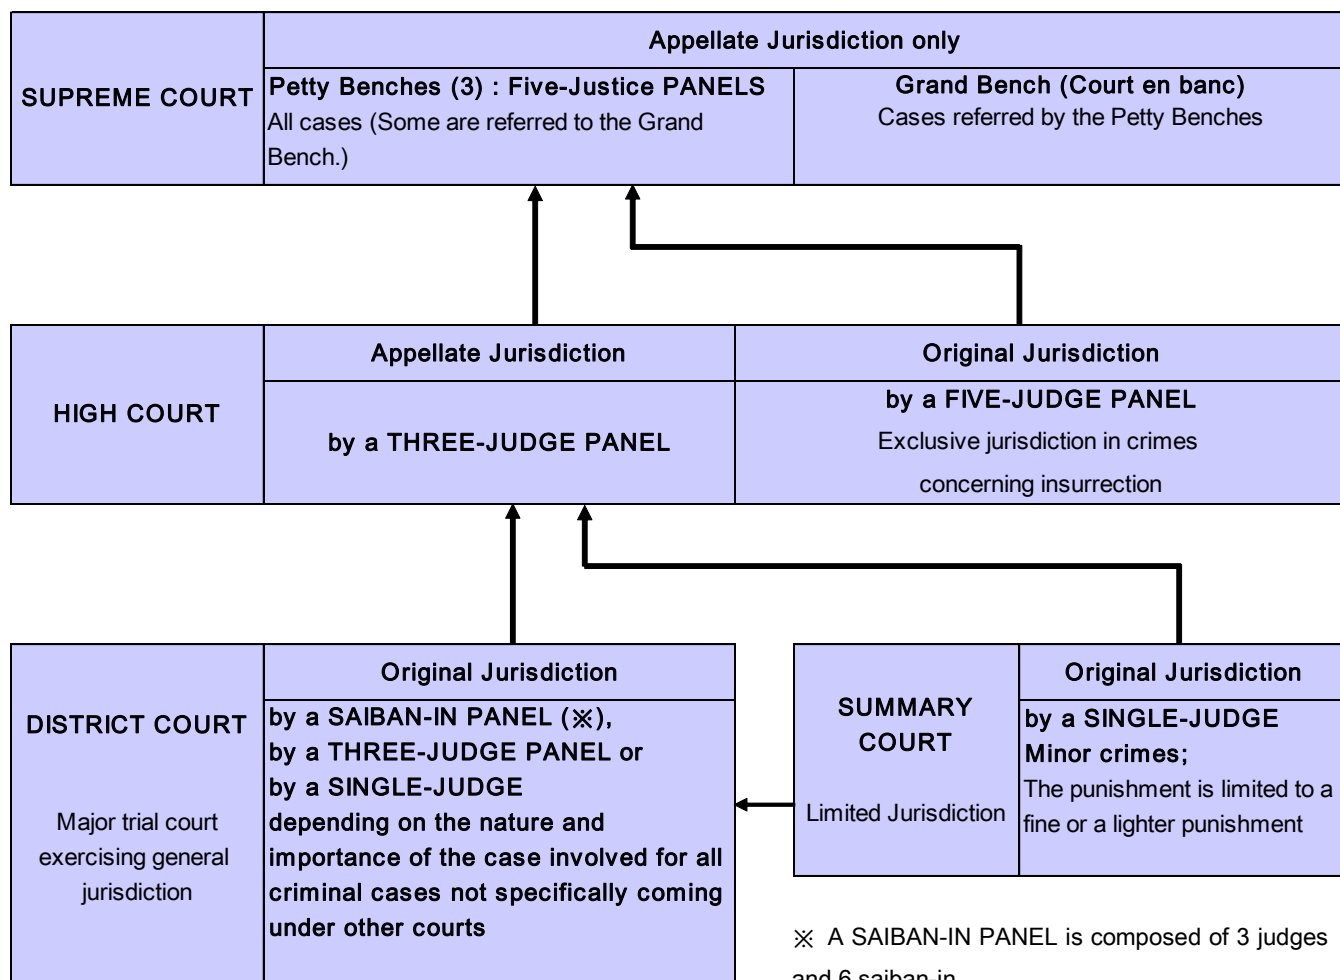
SUPREME COURT

Appellate Jurisdiction only

Petty Benches (3) : Five-Justice PANELS
All cases (Some are referred to the Grand Bench.)

Grand Bench (Court en banc)
Cases referred by the Petty Benches

HIGH COURT

Appellate Jurisdiction

by a THREE-JUDGE PANEL

Original Jurisdiction

by a FIVE-JUDGE PANEL
Exclusive jurisdiction in crimes concerning insurrection

DISTRICT COURT

Major trial court exercising general jurisdiction

Original Jurisdiction

by a SAIBAN-IN PANEL (※),
by a THREE-JUDGE PANEL or
by a SINGLE-JUDGE
depending on the nature and importance of the case involved for all criminal cases not specifically coming under other courts

SUMMARY COURT

Limited Jurisdiction

Original Jurisdiction

by a SINGLE-JUDGE
Minor crimes;
The punishment is limited to a fine or a lighter punishment

※ A SAIBAN-IN PANEL is composed of 3 judges and 6 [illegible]